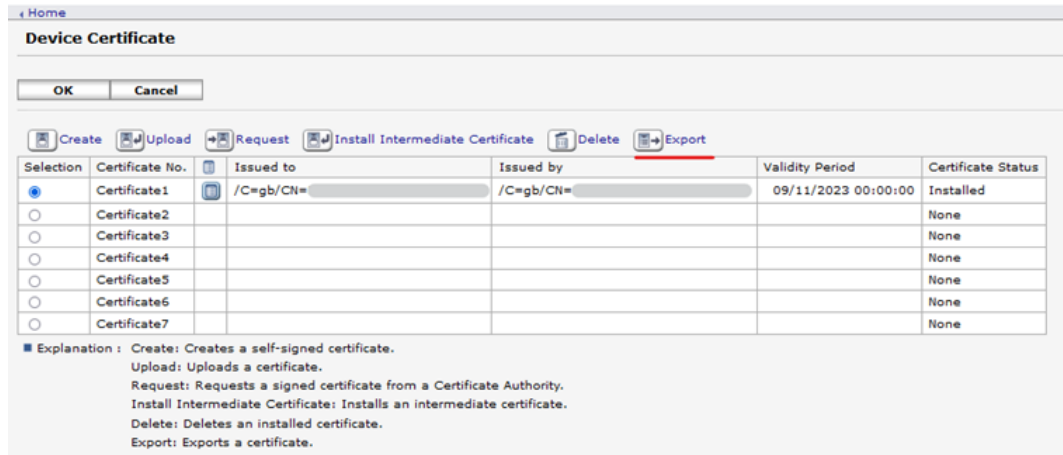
Home

Device Certificate

OK Cancel

Create Upload Request Install Intermediate Certificate Delete Export

| Selection | Certificate No. | | Issued to | Issued by | Validity Period | Certificate Status |
|---|---|---|---|---|---|---|
| | Certificate1 | | /C=gb/CN=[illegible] | /C=gb/CN=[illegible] | 09/11/2023 00:00:00 | Installed |
| | Certificate2 | | | | | None |
| | Certificate3 | | | | | None |
| | Certificate4 | | | | | None |
| | Certificate5 | | | | | None |
| | Certificate6 | | | | | None |
| | Certificate7 | | | | | None |

Explanation : Create: Creates a self-signed certificate.
Upload: Uploads a certificate.
Request: Requests a signed certificate from a Certificate Authority.
Install Intermediate Certificate: Installs an intermediate certificate.
Delete: Deletes an installed certificate.
Export: Exports a certificate.